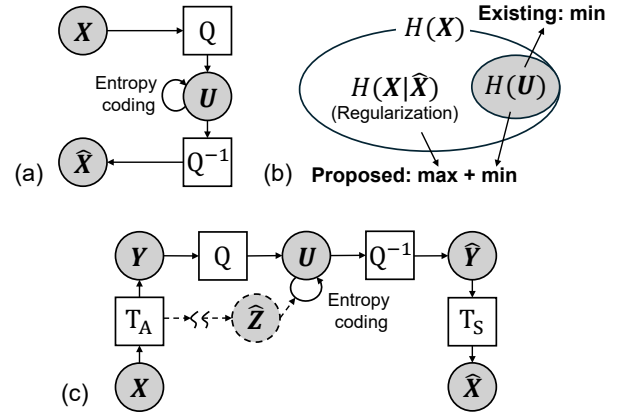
$\boldsymbol{X}$

Q

Entropy coding

$\boldsymbol{U}$

(a) $\hat{\boldsymbol{X}}$

$Q^{-1}$

$H(\boldsymbol{X})$

Existing: min

$H(\boldsymbol{X}|\hat{\boldsymbol{X}})$ (Regularization)

$H(\boldsymbol{U})$

(b) Proposed: max + min

$\boldsymbol{Y}$

Q

$\boldsymbol{U}$

$Q^{-1}$

$\hat{\boldsymbol{Y}}$

$T_A$

$\hat{\boldsymbol{Z}}$

Entropy coding

$T_S$

(c) $\boldsymbol{X}$

$\hat{\boldsymbol{X}}$